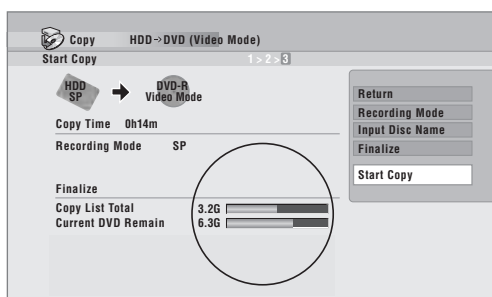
Copy HDD→DVD (Video Mode)

Start Copy 1 > 2 > 3

HDD SP

DVD-R Video Mode

Copy Time 0h14m

Recording Mode SP

Finalize

Copy List Total 3.2G

Current DVD Remain 6.3G

Return

Recording Mode

Input Disc Name

Finalize

Start Copy